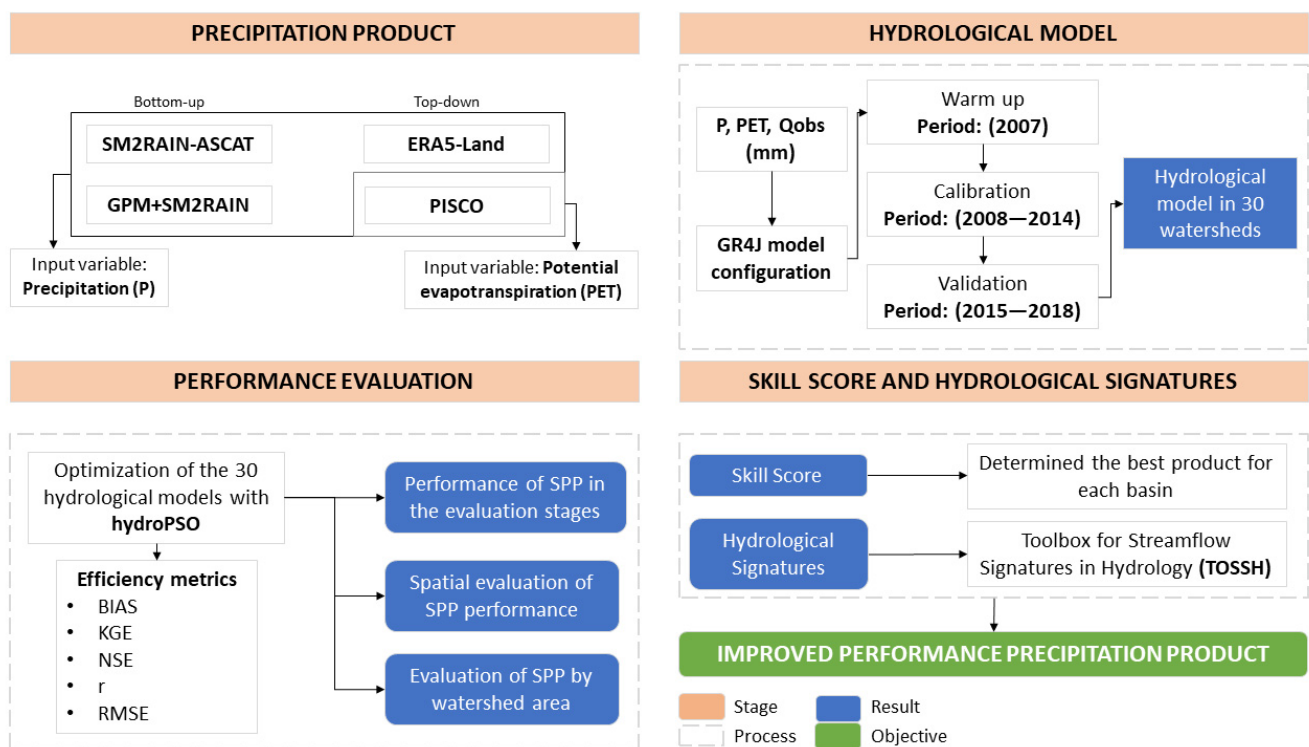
PRECIPITATION PRODUCT

Bottom-up

Top-down

SM2RAIN-ASCAT

ERA5-Land

GPM+SM2RAIN

PISCO

Input variable: **Precipitation (P)**

Input variable: **Potential evapotranspiration (PET)**

HYDROLOGICAL MODEL

P, PET, Qobs (mm)

GR4J model configuration

Warm up
Period: (2007)

Calibration
Period: (2008—2014)

Validation
Period: (2015—2018)

Hydrological model in 30 watersheds

PERFORMANCE EVALUATION

Optimization of the 30 hydrological models with **hydroPSO**

Efficiency metrics
- BIAS
- KGE
- NSE
- r
- RMSE

Performance of SPP in the evaluation stages

Spatial evaluation of SPP performance

Evaluation of SPP by watershed area

SKILL SCORE AND HYDROLOGICAL SIGNATURES

Skill Score

Determined the best product for each basin

Hydrological Signatures

Toolbox for Streamflow Signatures in Hydrology **(TOSSH)**

IMPROVED PERFORMANCE PRECIPITATION PRODUCT

Stage
Process
Result
Objective